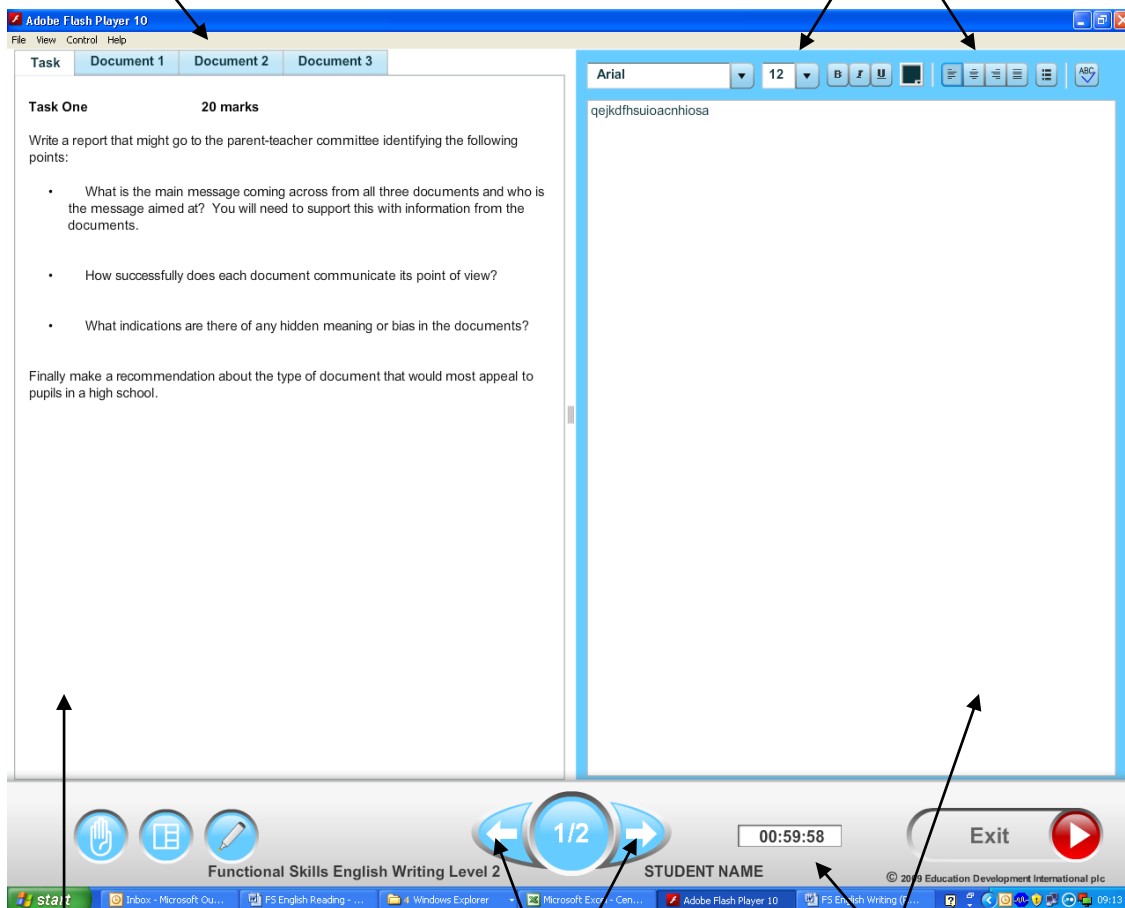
Adobe Flash Player 10
File View Control Help

Task | Document 1 | Document 2 | Document 3

Arial 12 B I U ABC

Task One 20 marks

Write a report that might go to the parent-teacher committee identifying the following points:

• What is the main message coming across from all three documents and who is the message aimed at? You will need to support this with information from the documents.

• How successfully does each document communicate its point of view?

• What indications are there of any hidden meaning or bias in the documents?

Finally make a recommendation about the type of document that would most appeal to pupils in a high school.

qejkdfhsuioacnhiosa

1/2

00:59:58

Exit

Functional Skills English Writing Level 2

STUDENT NAME

© 2009 Education Development International plc

start | Inbox - Microsoft Ou... | FS English Reading - ... | 4 Windows Explorer | Microsoft Excel - Cen... | Adobe Flash Player 10 | FS English Writing (F... | 09:13